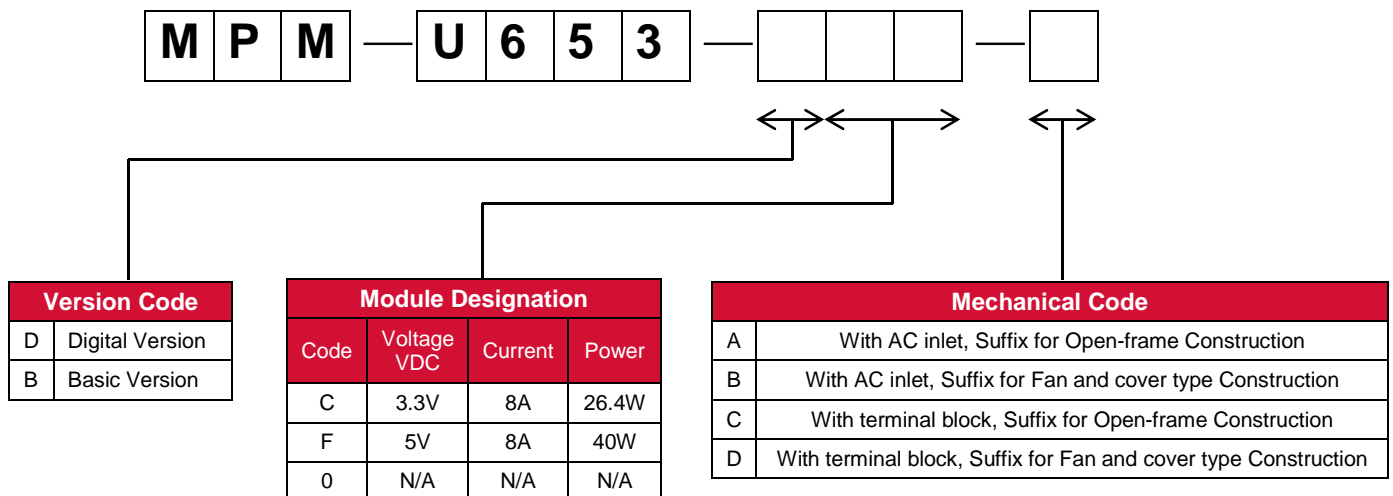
M P M — U 6 5 3 — — 

| Version Code | |
|---|---|
| D | Digital Version |
| B | Basic Version |

Module Designation

| Code | Voltage VDC | Current | Power |
|---|---|---|---|
| C | 3.3V | 8A | 26.4W |
| F | 5V | 8A | 40W |
| 0 | N/A | N/A | N/A |

| Mechanical Code | |
|---|---|
| A | With AC inlet, Suffix for Open-frame Construction |
| B | With AC inlet, Suffix for Fan and cover type Construction |
| C | With terminal block, Suffix for Open-frame Construction |
| D | With terminal block, Suffix for Fan and cover type Construction |